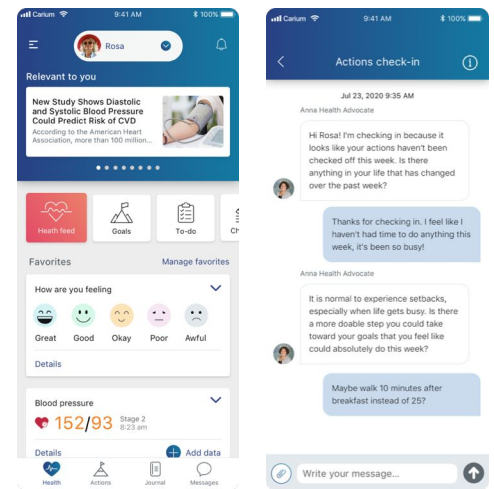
Carium 9:41 AM 100%

Rosa

Relevant to you

New Study Shows Diastolic and Systolic Blood Pressure Could Predict Risk of CVD
According to the American Heart Association, more than 100 million...

Heath feed
Goals
To-do
Ch

Favorites
Manage favorites

How are you feeling

Great
Good
Okay
Poor
Awful

Details

Blood pressure
152/93 Stage 2 8:23 am

Details
Add data

Health
Actions
Journal
Messages

Carium 9:41 AM 100%

Actions check-in

Jul 23, 2020 9:35 AM

Anna Health Advocate

Hi Rosa! I'm checking in because it looks like your actions haven't been checked off this week. Is there anything in your life that has changed over the past week?

Thanks for checking in. I feel like I haven't had time to do anything this week, it's been so busy!

Anna Health Advocate

It is normal to experience setbacks, especially when life gets busy. Is there a more doable step you could take toward your goals that you feel like could absolutely do this week?

Maybe walk 10 minutes after breakfast instead of 25?

Write your message...